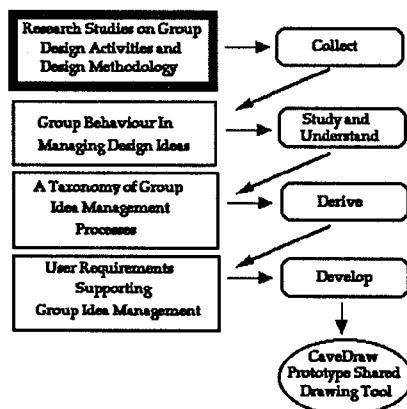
Research Studies on Group Design Activities and Design Methodology

Collect

Group Behaviour In Managing Design Ideas

Study and Understand

A Taxonomy of Group Idea Management Processes

Derive

User Requirements Supporting Group Idea Management

Develop

CaveDraw Prototype Shared Drawing Tool